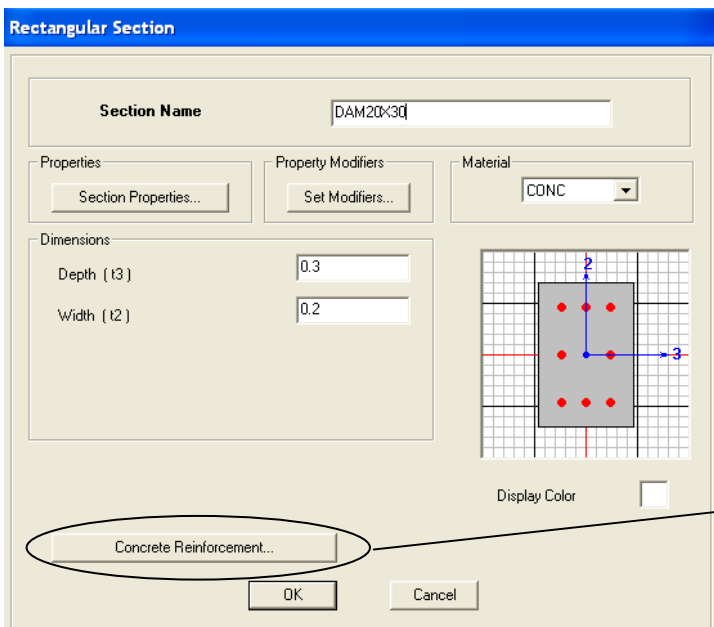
Rectangular Section

Section Name DAM20X30

Properties
Section Properties...

Property Modifiers
Set Modifiers...

Material
CONC

Dimensions
Depth ( t3 ) 0.3
Width ( t2 ) 0.2

2
3

Display Color

Concrete Reinforcement...

OK Cancel